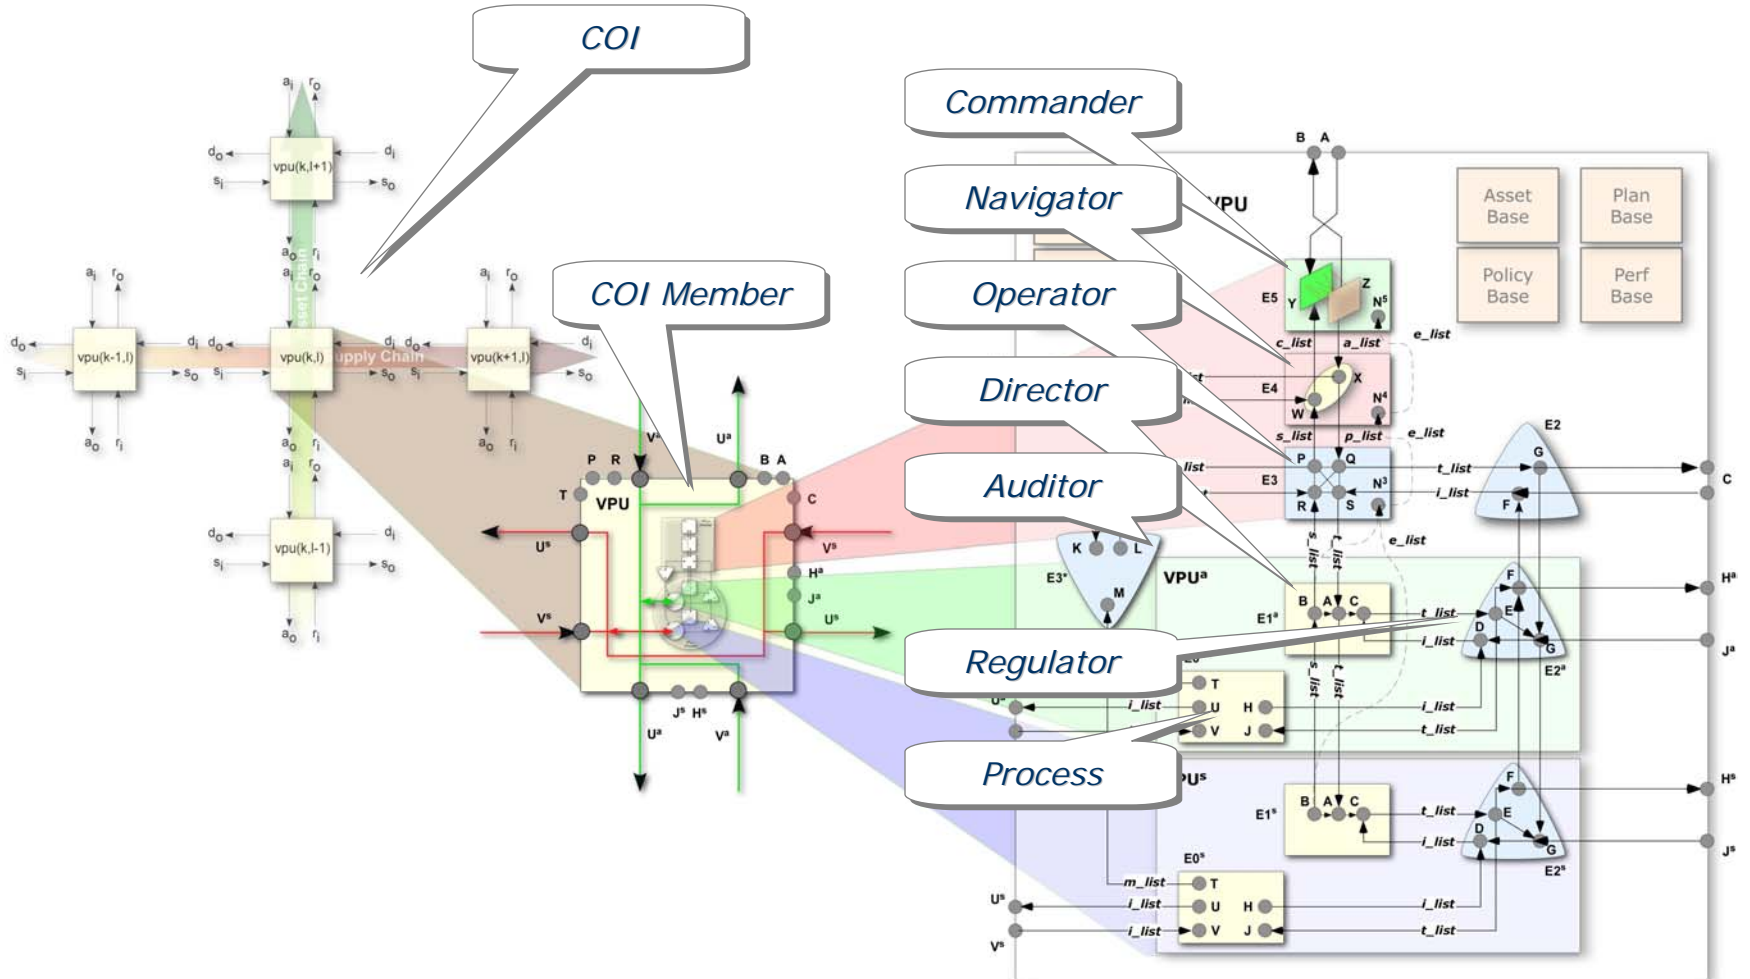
COI

Commander

Navigator

Operator

Director

Auditor

COI Member

Regulator

Process

$a_i$ $r_o$
$d_o$ vpu(k,l+1) $d_i$
$s_i$ $s_o$
$a_o$ $r_i$
$a_i$ $r_o$
$d_o$ vpu(k-1,l) $d_i$ $d_o$ vpu(k,l) Supply Chain $d_i$ $d_o$ vpu(k+1,l) $d_i$
$s_i$ $s_o$ $s_i$ $s_o$ $s_i$ $s_o$
$a_o$ $r_i$ $a_o$ $r_i$ $a_o$ $r_i$
$a_i$ $r_o$
$d_o$ vpu(k,l-1) $d_i$
$s_i$ $s_o$
$a_o$ $r_i$
Asset Chain

P R $V^s$ $U^a$ B A
T VPU C
$U^s$ $V^s$
$H^a$
$J^a$
$V^s$ $U^s$
$J^s$ $H^s$
$U^a$ $V^a$

B A
VPU
Asset Base
Plan Base
Policy Base
Perf Base
E5 Y Z $N^5$
c_list a_list e_list
E4 X W $N^4$
s_list p_list e_list
E3 P Q R S $N^3$
t_list
i_list
E2 G F
C
e_list
K L M
$E3^a$
$VPU^a$
s_list t_list
$E1^a$ B A C
t_list
i_list
F E D G
$E2^a$
$H^a$
$J^a$
T
$U^a$ i_list U H i_list
V J t_list
$PU^s$
s_list t_list
$E1^s$ B A C
t_list
i_list
F E D G
$E2^s$
$H^s$
$J^s$
$E0^s$
m_list T
$U^s$ i_list U H i_list
$V^s$ i_list V J t_list